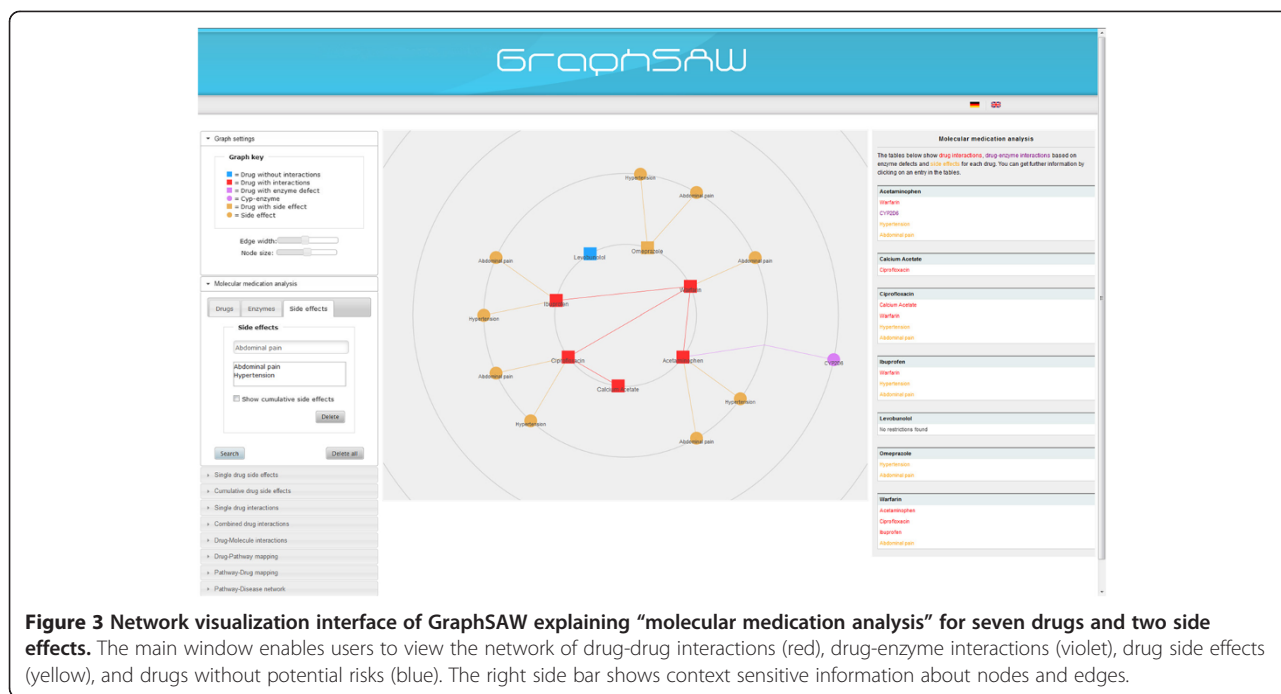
GraphSAW

▾ Graph settings

Graph key

= Drug without interactions
= Drug with interactions
= Drug with enzyme defect
= Cyp-enzyme
= Drug with side effect
= Side effect

Edge width:
Node size:

▾ Molecular medication analysis

Drugs | Enzymes | Side effects

Side effects

Abdominal pain

Abdominal pain
Hypertension

Show cumulative side effects

Delete

Search | Delete all

Single drug side effects
Cumulative drug side effects
Single drug interactions
Combined drug interactions
Drug-Molecule interactions
Drug-Pathway mapping
Pathway-Drug mapping
Pathway-Disease network

Hypertension
Abdominal pain
Omeprazole
Levobunolol
Abdominal pain
Abdominal pain
Warfarin
Ibuprofen
Hypertension
Ciprofloxacin
Acetaminophen
CYP2D6
Abdominal pain
Calcium Acetate
Hypertension
Hypertension
Abdominal pain

Molecular medication analysis

The tables below show drug interactions, drug-enzyme interactions based on enzyme defects and side effects for each drug. You can get further information by clicking on an entry in the tables.

Acetaminophen
Warfarin
CYP2D6
Hypertension
Abdominal pain

Calcium Acetate
Ciprofloxacin

Ciprofloxacin
Calcium Acetate
Warfarin
Hypertension
Abdominal pain

Ibuprofen
Warfarin
Hypertension
Abdominal pain

Levobunolol
No restrictions found

Omeprazole
Hypertension
Abdominal pain

Warfarin
Acetaminophen
Ciprofloxacin
Ibuprofen
Abdominal pain

Figure 3 Network visualization interface of GraphSAW explaining “molecular medication analysis” for seven drugs and two side effects. The main window enables users to view the network of drug-drug interactions (red), drug-enzyme interactions (violet), drug side effects (yellow), and drugs without potential risks (blue). The right side bar shows context sensitive information about nodes and edges.